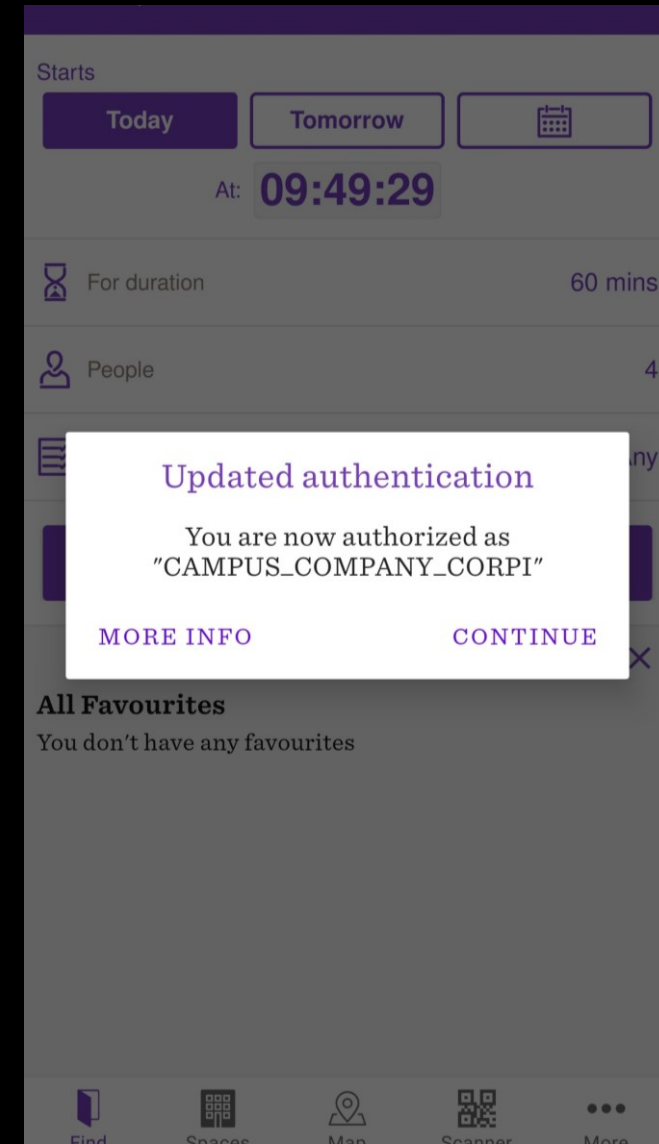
Starts

Today Tomorrow

At: 09:49:29

For duration 60 mins

People 4

ny

Updated authentication

You are now authorized as "CAMPUS_COMPANY_CORPI"

MORE INFO CONTINUE

All Favourites

You don't have any favourites

Find Spaces Map Scanner More